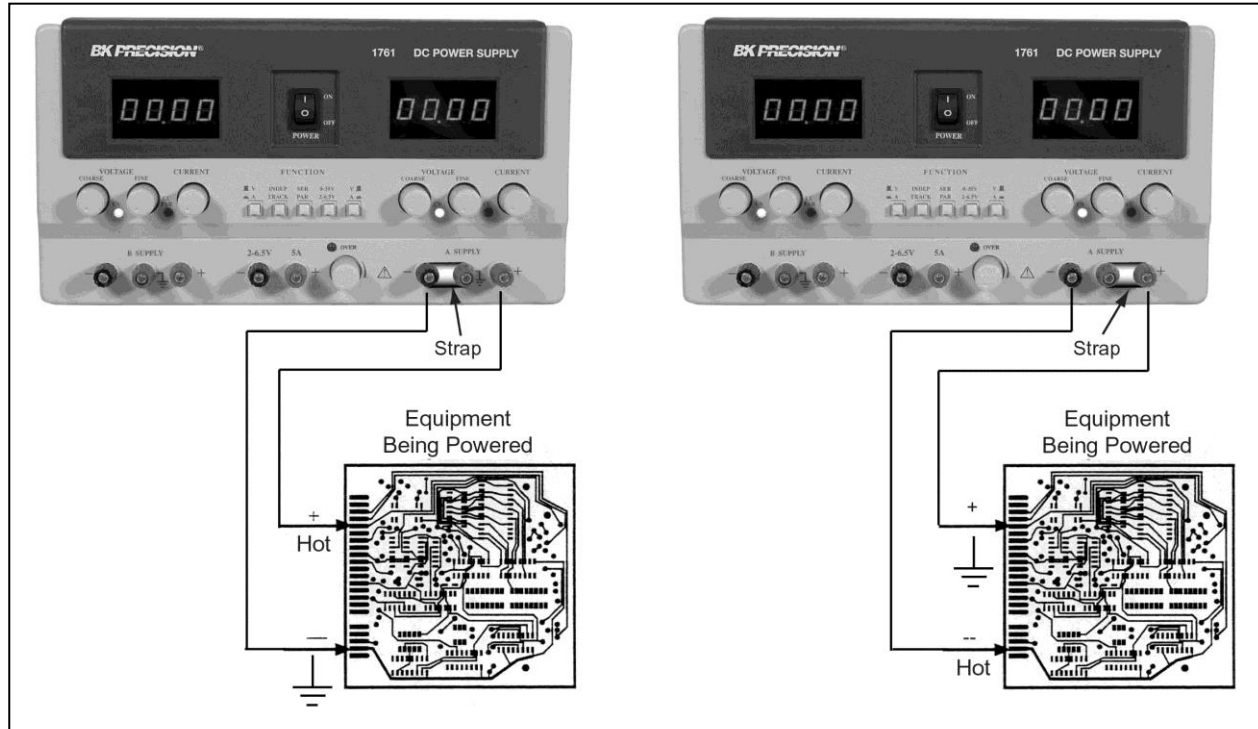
BK PRECISION®

1761 DC POWER SUPPLY

00.00

ON
OFF
POWER

00.00

VOLTAGE
COARSE FINE
CURRENT

FUNCTION
V A INDEP TRACK SER PAR 0-35V 2-6.5V V A

VOLTAGE
COARSE FINE
CURRENT

B SUPPLY
2-6.5V 5A
OVER
A SUPPLY

Strap

Equipment
Being Powered

+
Hot

—

BK PRECISION®

1761 DC POWER SUPPLY

00.00

ON
OFF
POWER

00.00

VOLTAGE
COARSE FINE
CURRENT

FUNCTION
V A INDEP TRACK SER PAR 0-35V 2-6.5V V A

VOLTAGE
COARSE FINE
CURRENT

B SUPPLY
2-6.5V 5A
OVER
A SUPPLY

Strap

Equipment
Being Powered

+

--
Hot